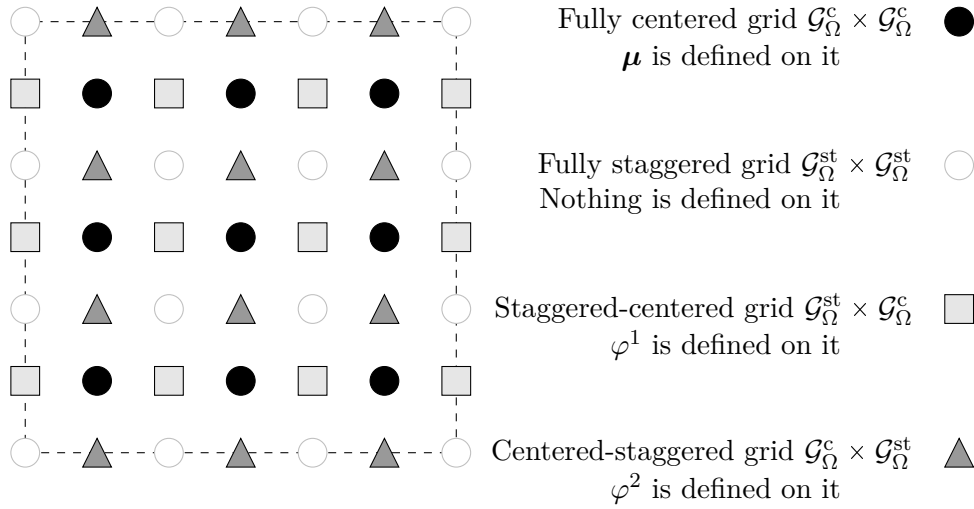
Fully centered grid $\mathcal{G}_\Omega^{\mathrm{c}} \times \mathcal{G}_\Omega^{\mathrm{c}}$
$\boldsymbol{\mu}$ is defined on it

Fully staggered grid $\mathcal{G}_\Omega^{\mathrm{st}} \times \mathcal{G}_\Omega^{\mathrm{st}}$
Nothing is defined on it

Staggered-centered grid $\mathcal{G}_\Omega^{\mathrm{st}} \times \mathcal{G}_\Omega^{\mathrm{c}}$
$\varphi^1$ is defined on it

Centered-staggered grid $\mathcal{G}_\Omega^{\mathrm{c}} \times \mathcal{G}_\Omega^{\mathrm{st}}$
$\varphi^2$ is defined on it